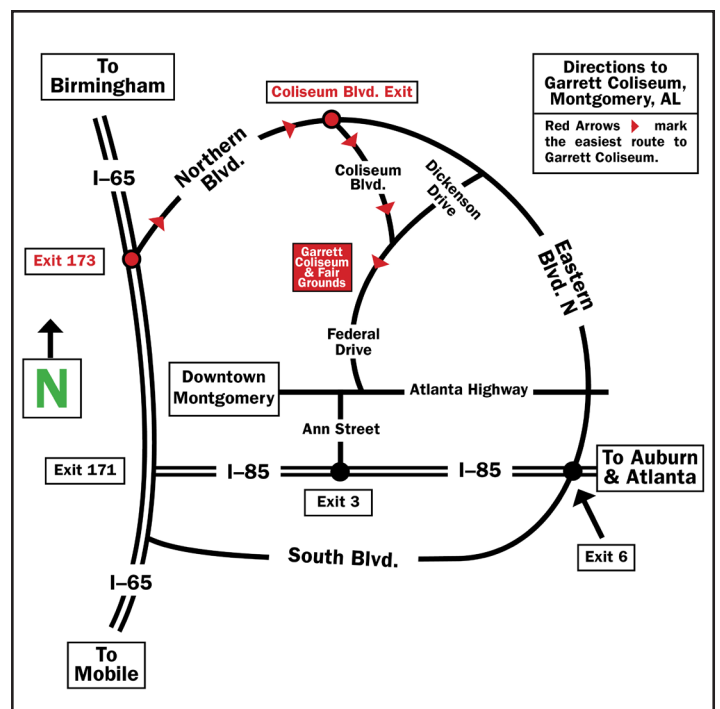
Directions to Garrett Coliseum, Montgomery, AL

Red Arrows mark the easiest route to Garrett Coliseum.

To Birmingham

Coliseum Blvd. Exit

I–65

Northern Blvd.

Coliseum Blvd.

Dickenson Drive

Eastern Blvd. N

Exit 173

Garrett Coliseum & Fair Grounds

N

Federal Drive

Downtown Montgomery

Atlanta Highway

Ann Street

Exit 171

I–85

I–85

To Auburn & Atlanta

Exit 3

South Blvd.

Exit 6

I–65

To Mobile